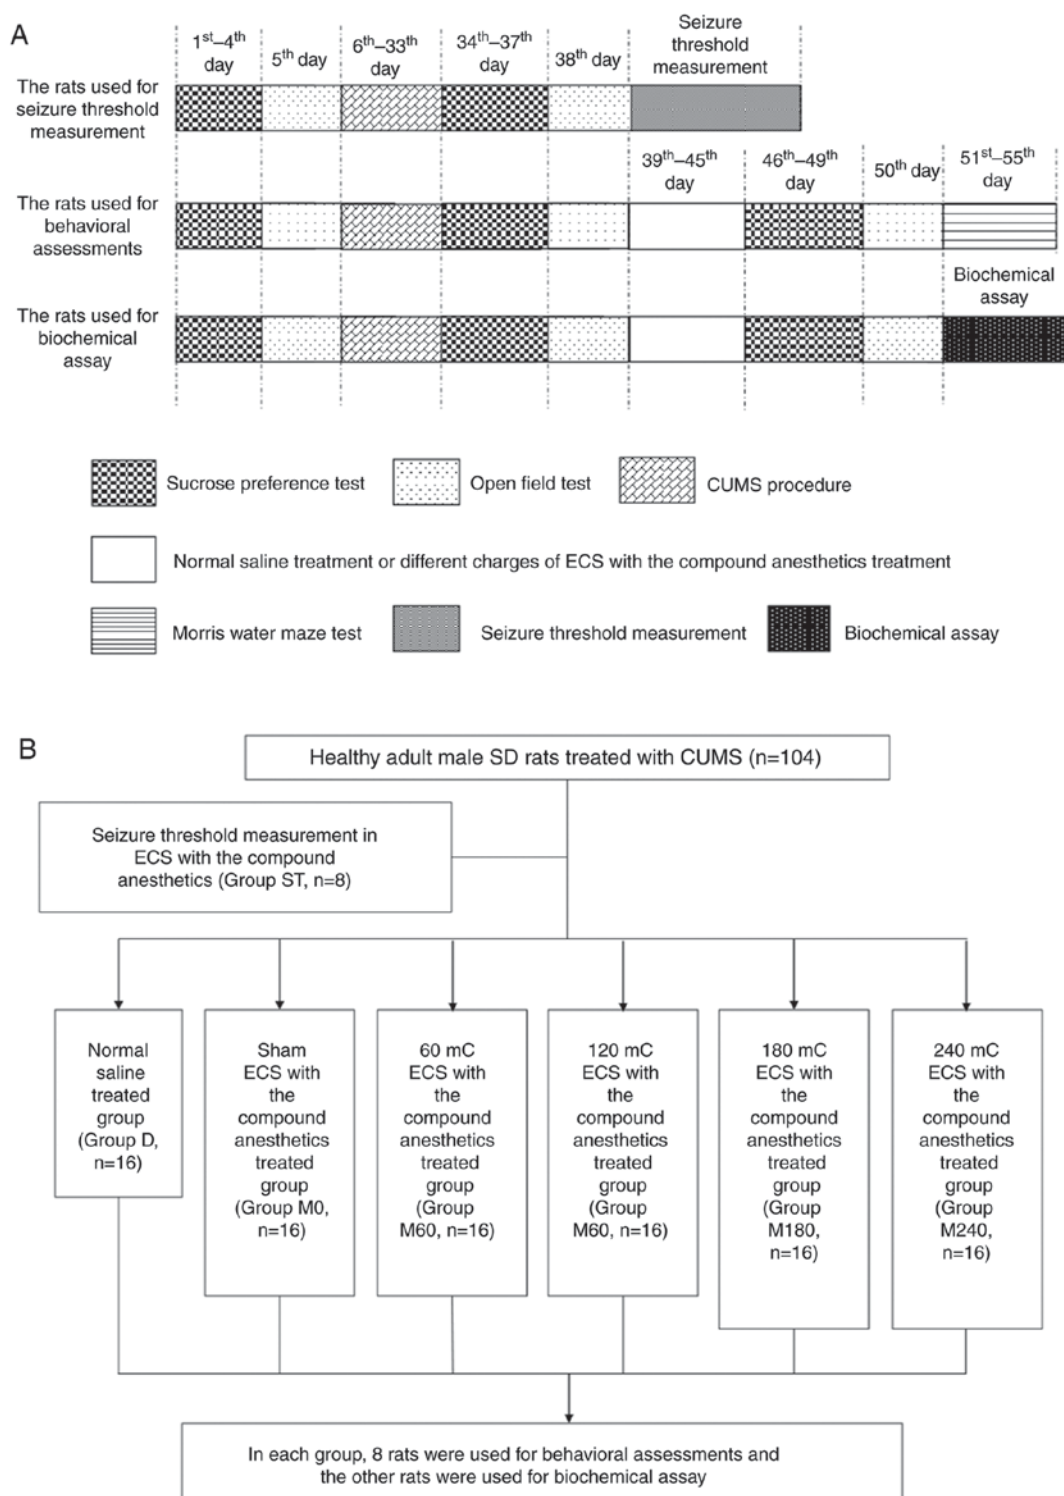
A

$1^{st}$–$4^{th}$ day | $5^{th}$ day | $6^{th}$–$33^{th}$ day | $34^{th}$–$37^{th}$ day | $38^{th}$ day | Seizure threshold measurement

The rats used for seizure threshold measurement

$39^{th}$–$45^{th}$ day | $46^{th}$–$49^{th}$ day | $50^{th}$ day | $51^{st}$–$55^{th}$ day

The rats used for behavioral assessments

Biochemical assay

The rats used for biochemical assay

Sucrose preference test

Open field test

CUMS procedure

Normal saline treatment or different charges of ECS with the compound anesthetics treatment

Morris water maze test

Seizure threshold measurement

Biochemical assay

B

Healthy adult male SD rats treated with CUMS (n=104)

Seizure threshold measurement in ECS with the compound anesthetics (Group ST, n=8)

Normal saline treated group (Group D, n=16)

Sham ECS with the compound anesthetics treated group (Group M0, n=16)

60 mC ECS with the compound anesthetics treated group (Group M60, n=16)

120 mC ECS with the compound anesthetics treated group (Group M60, n=16)

180 mC ECS with the compound anesthetics treated group (Group M180, n=16)

240 mC ECS with the compound anesthetics treated group (Group M240, n=16)

In each group, 8 rats were used for behavioral assessments and the other rats were used for biochemical assay